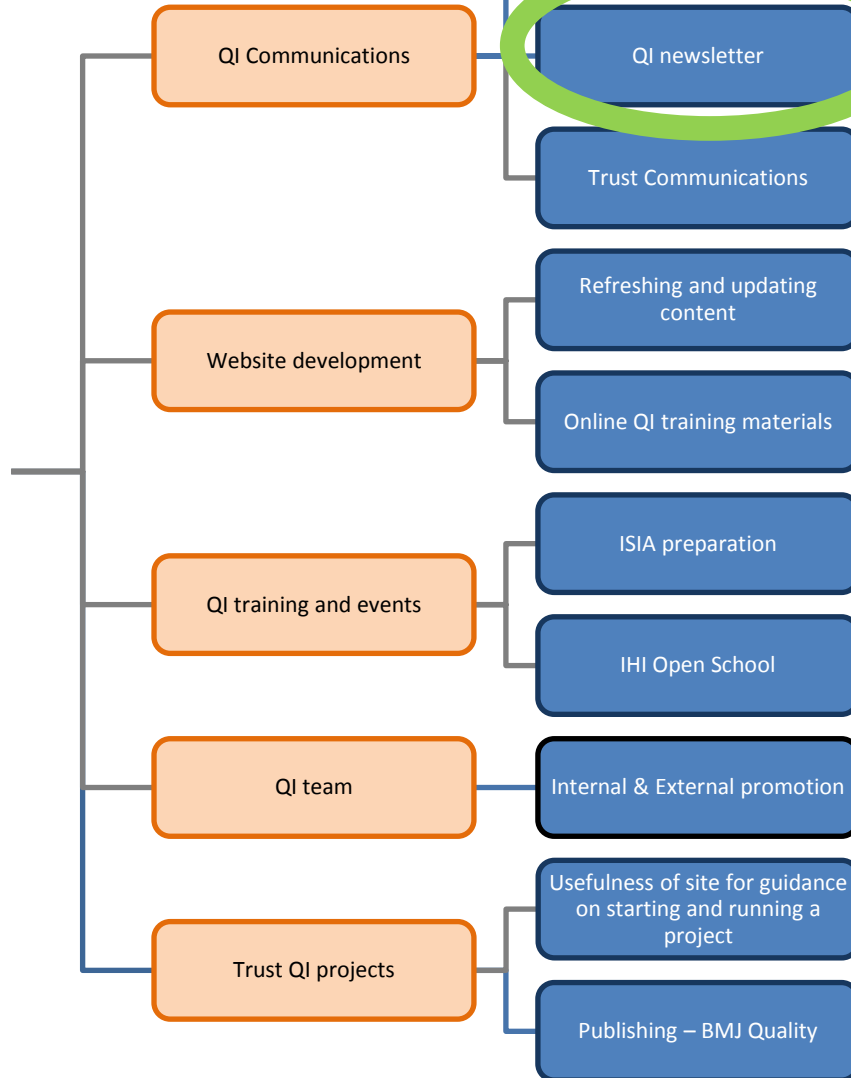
QI Communications

QI newsletter

Trust Communications

Website development

Refreshing and updating content

Online QI training materials

QI training and events

ISIA preparation

IHI Open School

QI team

Internal & External promotion

Trust QI projects

Usefulness of site for guidance on starting and running a project

Publishing – BMJ Quality